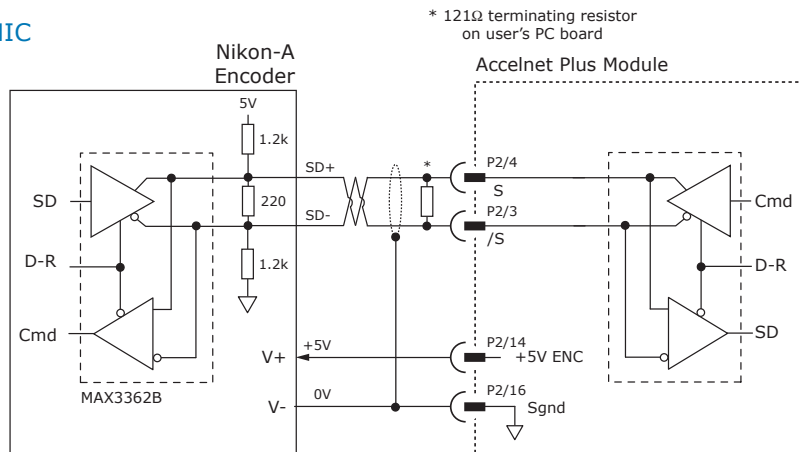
IIC

Nikon-A Encoder

* 121Ω terminating resistor on user's PC board

Accelnet Plus Module

5V

1.2k

SD+

*

P2/4

S

SD

220

Cmd

SD-

P2/3

/S

D-R

1.2k

D-R

Cmd

SD

+5V

P2/14

V+

+5V ENC

MAX3362B

0V

P2/16

V-

Sgnd